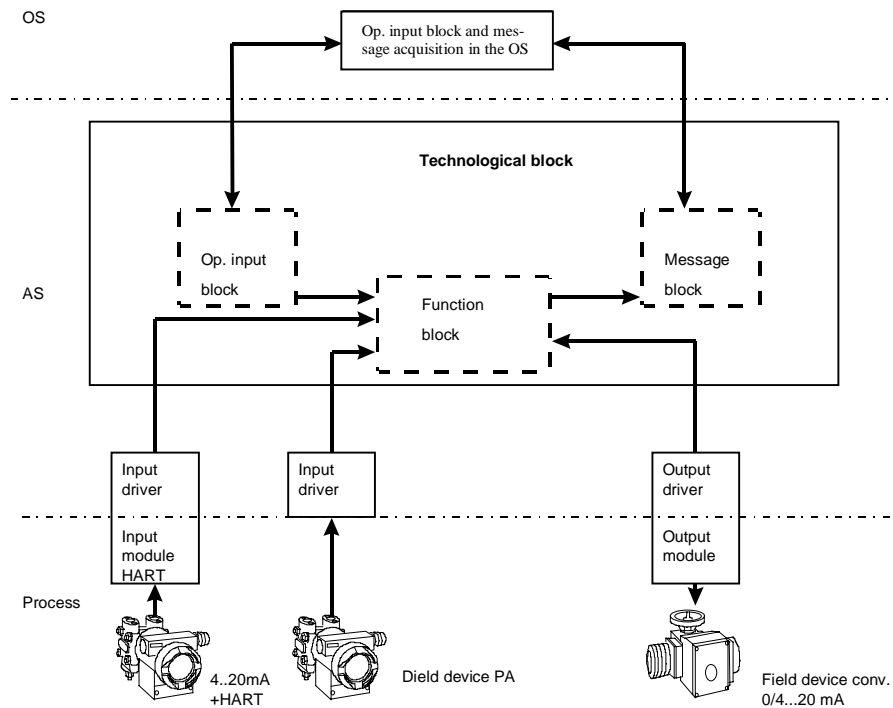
OS

Op. input block and message acquisition in the OS

Technological block

AS

Op. input block

Function block

Message block

Input driver

Input module HART

Input driver

Output driver

Output module

Process

4..20mA +HART

Dield device PA

Field device conv. 0/4...20 mA